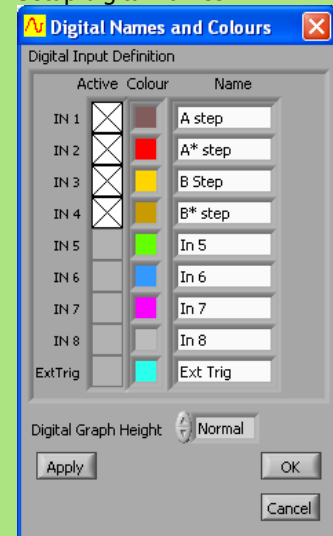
Digital Names and Colours

Digital Input Definition

| | Active | Colour | Name |
|---|---|---|---|
| IN 1 | | | A step |
| IN 2 | | | A* step |
| IN 3 | | | B Step |
| IN 4 | | | B* step |
| IN 5 | | | In 5 |
| IN 6 | | | In 6 |
| IN 7 | | | In 7 |
| IN 8 | | | In 8 |
| ExtTrig | | | Ext Trig |

Digital Graph Height Normal

Apply

OK

Cancel